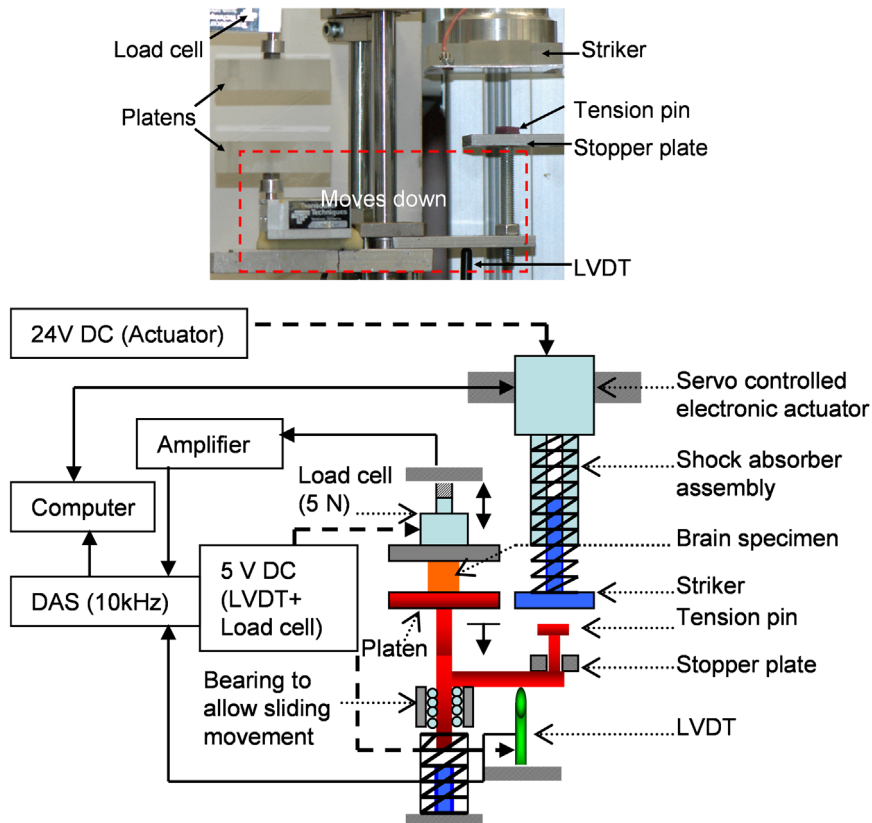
Load cell
Platens
Moves down
Striker
Tension pin
Stopper plate
LVDT

24V DC (Actuator)
Servo controlled electronic actuator
Amplifier
Shock absorber assembly
Computer
Load cell (5 N)
Brain specimen
DAS (10kHz)
5 V DC (LVDT+ Load cell)
Striker
Tension pin
Platen
Stopper plate
Bearing to allow sliding movement
LVDT